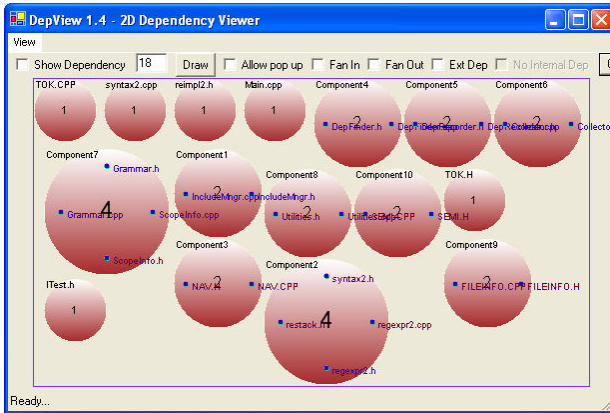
DepView 1.4 - 2D Dependency Viewer

View

Show Dependency 18 Draw Allow pop up Fan In Fan Out Ext Dep No Internal Dep

TOK.CPP 1
syntax2.cpp 1
reimpl2.h 1
Main.cpp 1
Component4 2 DepFinder.h DepFinder.cpp
Component5 2 DepRecorder.h DepRecorder.cpp
Component6 2 Collector.h Collector.cpp
Component7 4 Grammar.h Grammar.cpp ScopeInfo.cpp ScopeInfo.h
Component1 2 IncludeMngr.cpp IncludeMngr.h
Component8 2 Utilities.h Utilities.cpp
Component10 2 SEMI.CPP SEMI.H
TOK.H 1
Component3 2 NAV.H NAV.CPP
Component2 4 syntax2.h restack.h regexpr2.cpp regexpr2.h
Component9 2 FILEINFO.CPP FILEINFO.H
ITest.h 1

Ready...